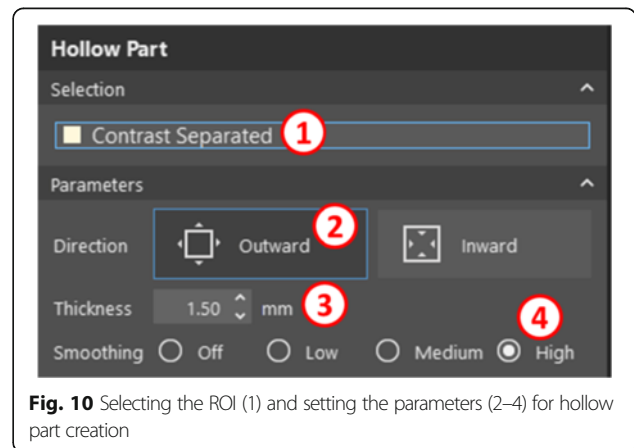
Hollow Part

Selection

Contrast Separated 1

Parameters

Direction Outward 2 Inward

Thickness 1.50 mm 3

4

Smoothing Off Low Medium High

**Fig. 10** Selecting the ROI (1) and setting the parameters (2–4) for hollow part creation